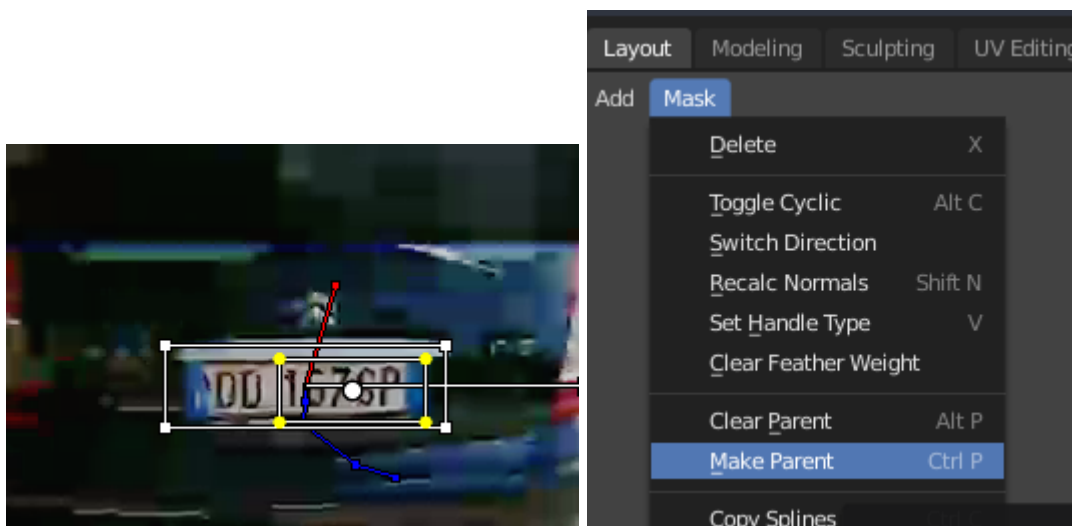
DD 1676P

Layout Modeling Sculpting UV Editing

Add Mask

Delete X

Toggle Cyclic Alt C
Switch Direction
Recalc Normals Shift N
Set Handle Type V
Clear Feather Weight

Clear Parent Alt P
Make Parent Ctrl P

Copy Splines